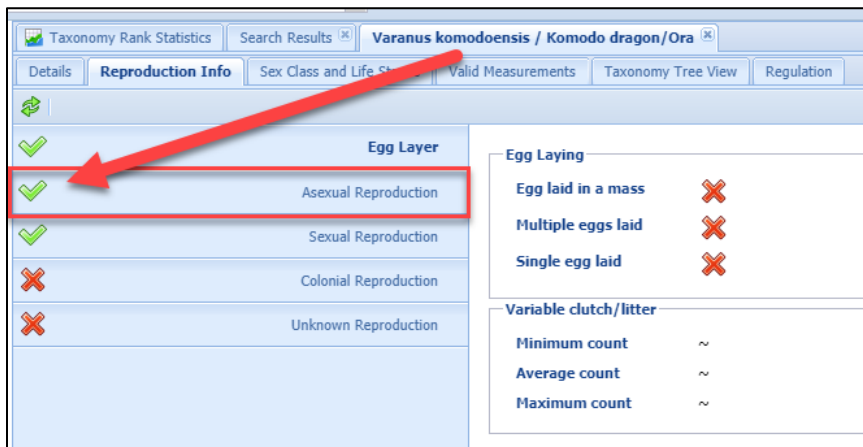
Taxonomy Rank Statistics | Search Results | Varanus komodoensis / Komodo dragon/Ora

Details | Reproduction Info | Sex Class and Life St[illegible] | Valid Measurements | Taxonomy Tree View | Regulation

Egg Layer
Asexual Reproduction
Sexual Reproduction
Colonial Reproduction
Unknown Reproduction

Egg Laying
Egg laid in a mass
Multiple eggs laid
Single egg laid

Variable clutch/litter
Minimum count ~
Average count ~
Maximum count ~